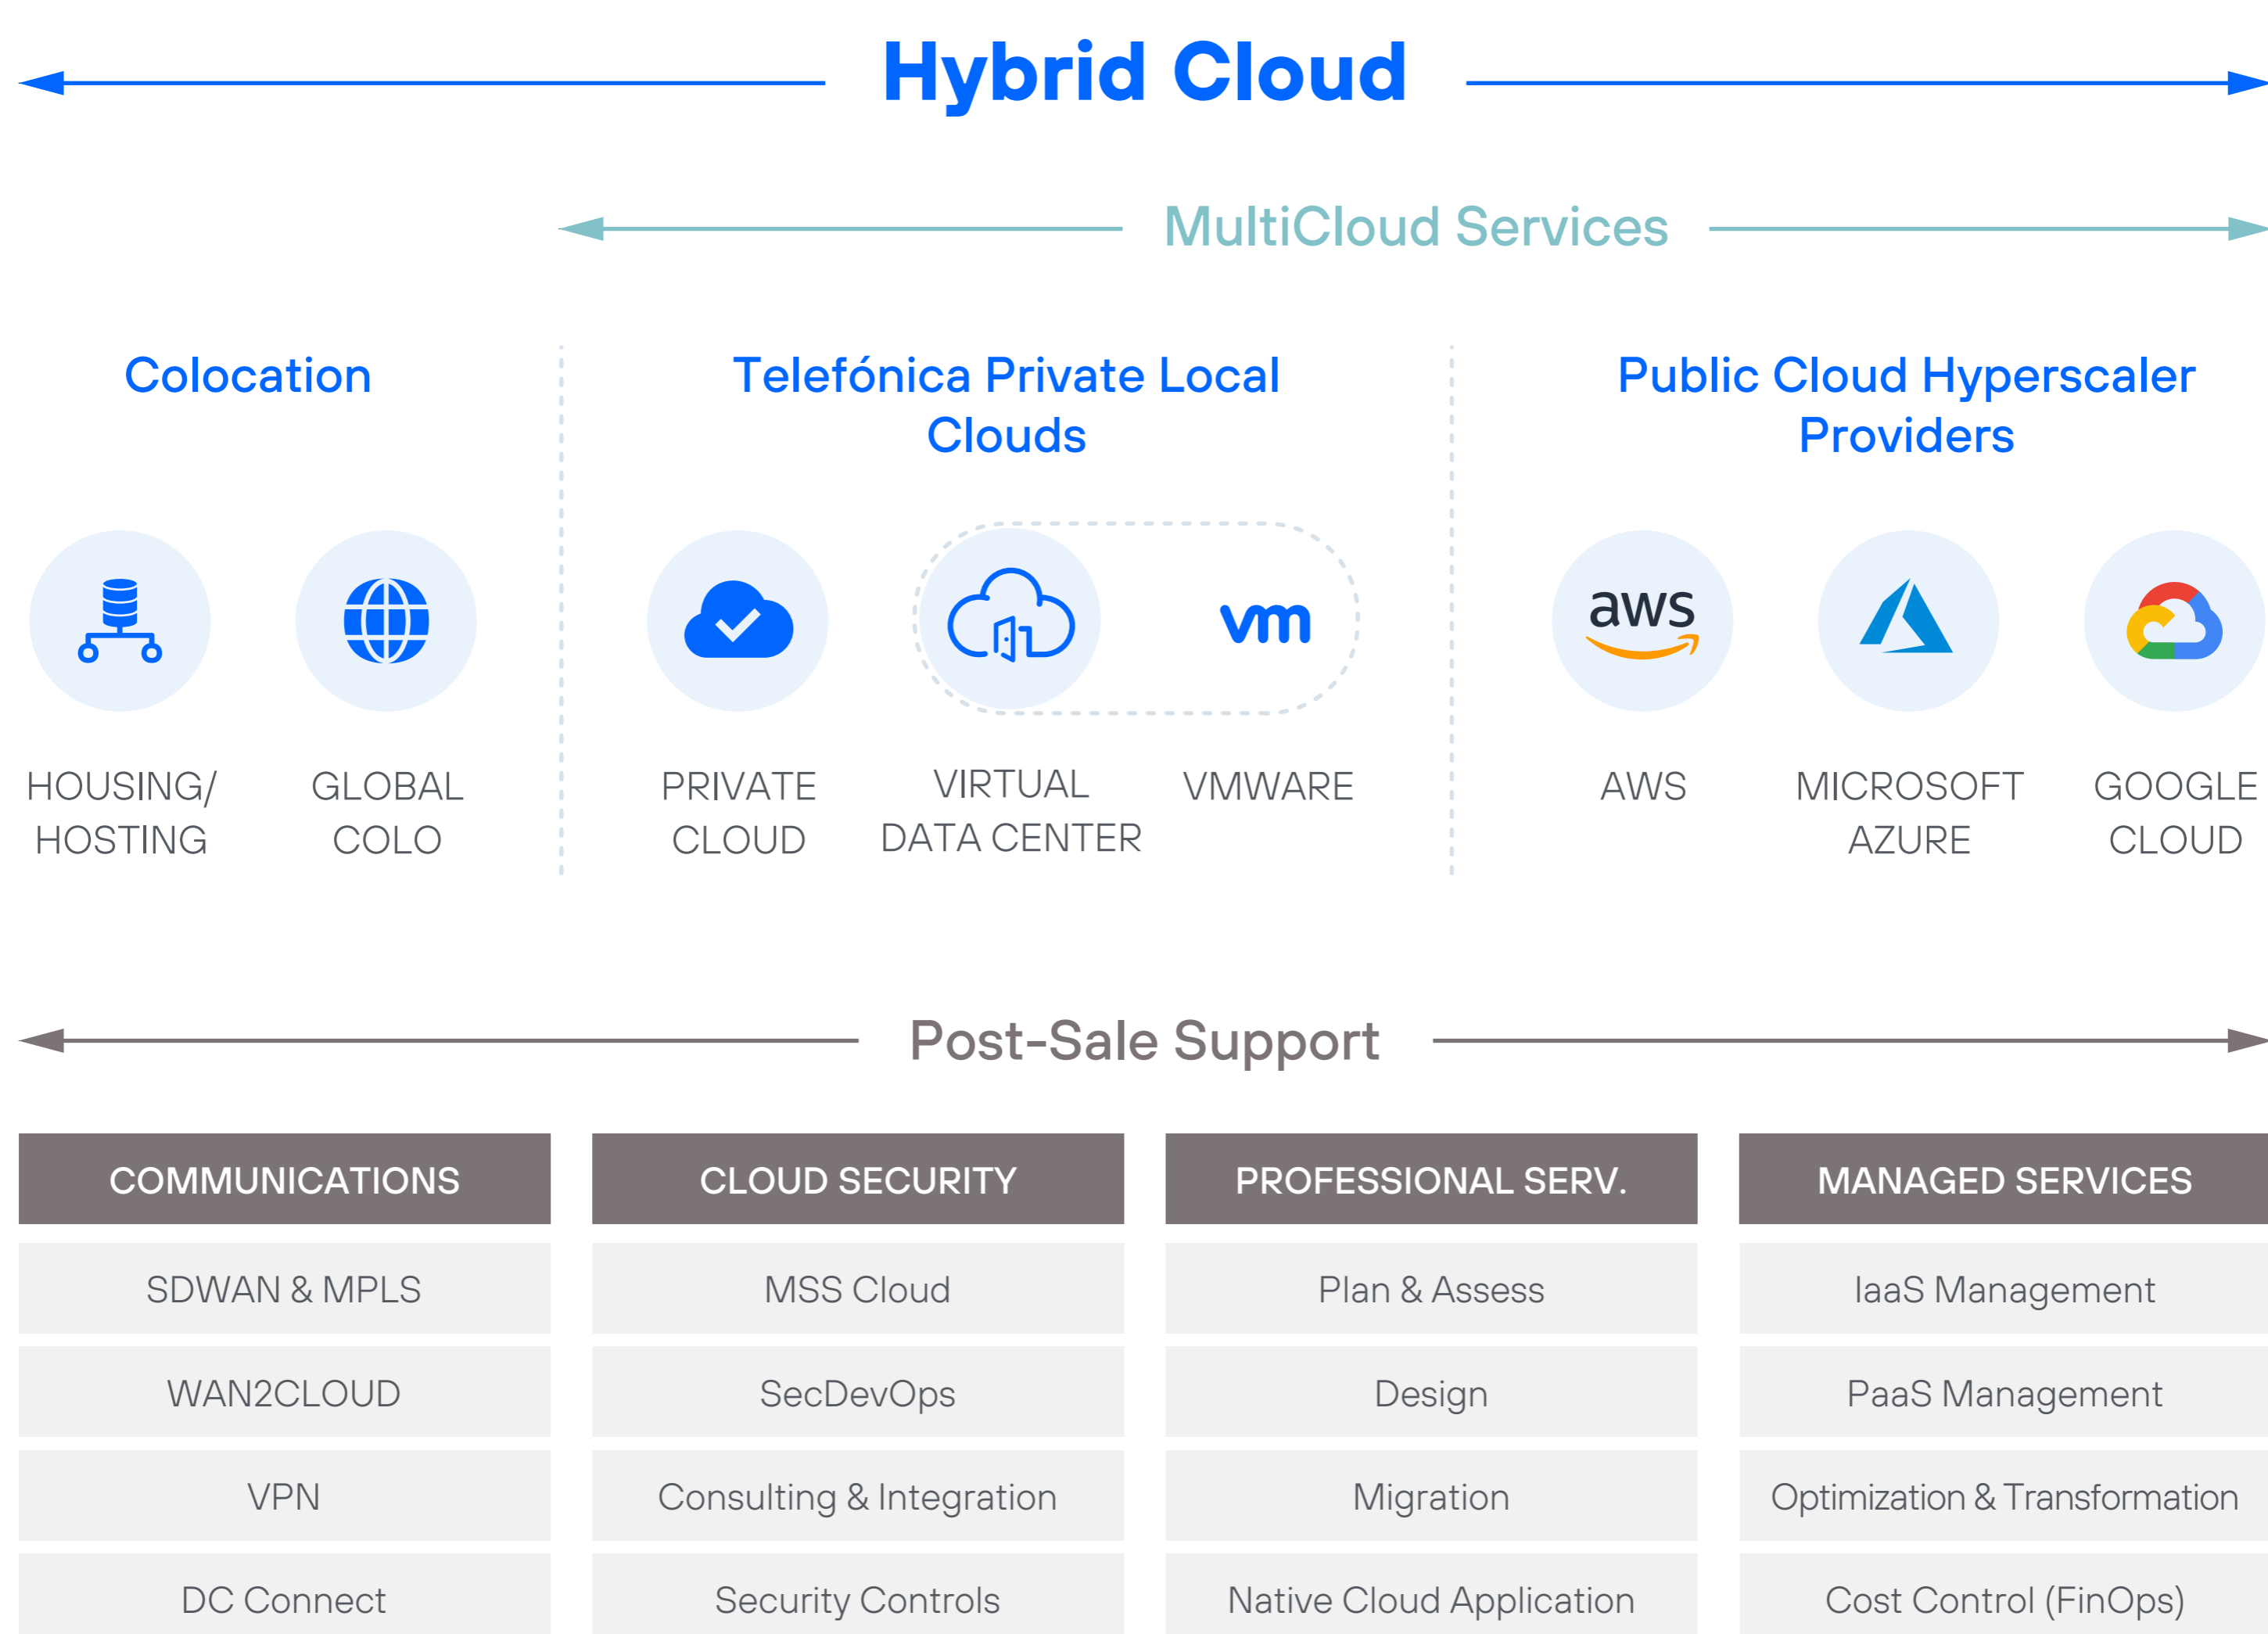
Hybrid Cloud

MultiCloud Services

Colocation

HOUSING/ HOSTING

GLOBAL COLO

Telefónica Private Local Clouds

PRIVATE CLOUD

VIRTUAL DATA CENTER

vm

VMWARE

Public Cloud Hyperscaler Providers

aws

AWS

MICROSOFT AZURE

GOOGLE CLOUD

Post-Sale Support

| COMMUNICATIONS | CLOUD SECURITY | PROFESSIONAL SERV. | MANAGED SERVICES |
|---|---|---|---|
| SDWAN & MPLS | MSS Cloud | Plan & Assess | IaaS Management |
| WAN2CLOUD | SecDevOps | Design | PaaS Management |
| VPN | Consulting & Integration | Migration | Optimization & Transformation |
| DC Connect | Security Controls | Native Cloud Application | Cost Control (FinOps) |